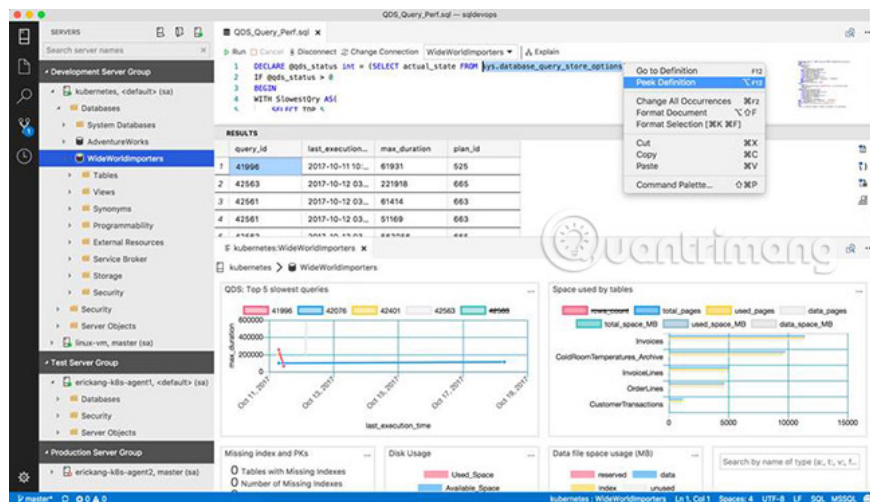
QDS_Query_Perf.sql — sqldevops

SERVERS

Search server names

Development Server Group
kubernetes, <default> (sa)
Databases
System Databases
AdventureWorks
WideWorldImporters
Tables
Views
Synonyms
Programmability
External Resources
Service Broker
Storage
Security
Security
Server Objects
linux-vm, master (sa)
Test Server Group
erickang-k8s-agent1, <default> (sa)
Databases
Security
Server Objects
Production Server Group
erickang-k8s-agent2, master (sa)

QDS_Query_Perf.sql ×

Run Cancel Disconnect Change Connection WideWorldImporters Explain

1 DECLARE @qds_status int = (SELECT actual_state FROM sys.database_query_store_options
2 IF @qds_status > 0
3 BEGIN
4 WITH SlowestQry AS(
5 SELECT TOP 5

Go to Definition F12
Peek Definition ⌥F12
Change All Occurrences ⌘F2
Format Document ⌥⇧F
Format Selection [⌘K ⌘F]
Cut ⌘X
Copy ⌘C
Paste ⌘V
Command Palette... ⇧⌘P

RESULTS

| | query_id | last_execution... | max_duration | plan_id |
|---|---|---|---|---|
| 1 | 41996 | 2017-10-11 10:... | 61931 | 525 |
| 2 | 42563 | 2017-10-12 03:... | 221918 | 665 |
| 3 | 42561 | 2017-10-12 03:... | 61414 | 663 |
| 4 | 42561 | 2017-10-12 03:... | 51169 | 663 |

kubernetes:WideWorldImporters ×

kubernetes > WideWorldImporters

QDS: Top 5 slowest queries
41996 42076 42401 42563 42569
600000
400000
200000
0
max_duration
Oct 11, 2017 Oct 13, 2017 Oct 15, 2017 Oct 17, 2017 Oct 19, 2017
last_execution_time

Space used by tables
rows_count total_pages used_pages data_pages total_space_MB used_space_MB data_space_MB
Invoices
ColdRoomTemperatures_Archive
InvoiceLines
OrderLines
CustomerTransactions
0 5000 10000 15000

Missing index and PKs
0 Tables with Missing Indexes
0 Number of Missing Indexes

Disk Usage
Used_Space
Available_Space

Data file space usage (MB)
reserved data
index unused

Search by name of type (a:, t:, v:, f...

Quantrimang

master* 0 0 0 kubernetes : WideWorldImporters Ln 1, Col 1 Spaces: 4 UTF-8 LF SQL MSSQL